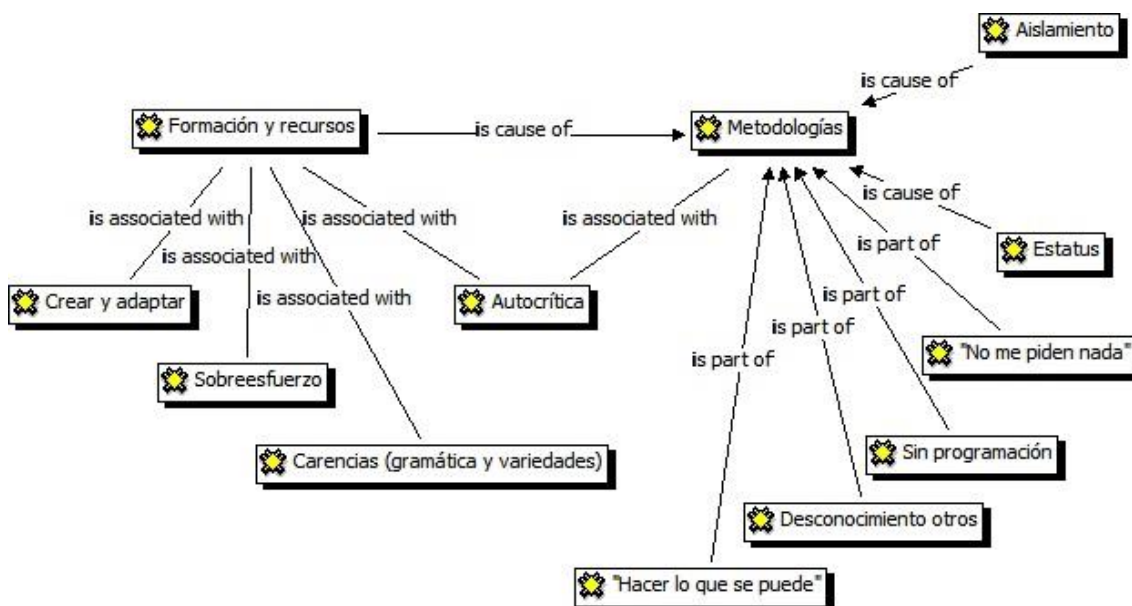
Aislamiento

is cause of

Formación y recursos

is cause of

Metodologías

is cause of

is associated with

is associated with

is associated with

is associated with

is associated with

is part of

Estatus

Crear y adaptar

is associated with

Autocrítica

is part of

is part of

"No me piden nada"

is part of

Sobreesfuerzo

Sin programación

Carencias (gramática y variedades)

Desconocimiento otros

"Hacer lo que se puede"